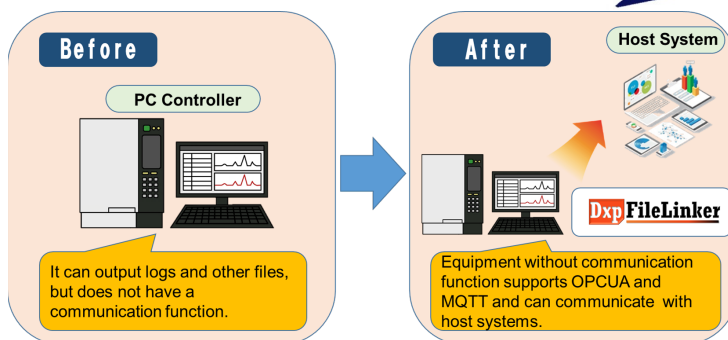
Before

PC Controller

It can output logs and other files, but does not have a communication function.

After

Host System

Dxp FileLinker

Equipment without communication function supports OPCUA and MQTT and can communicate with host systems.